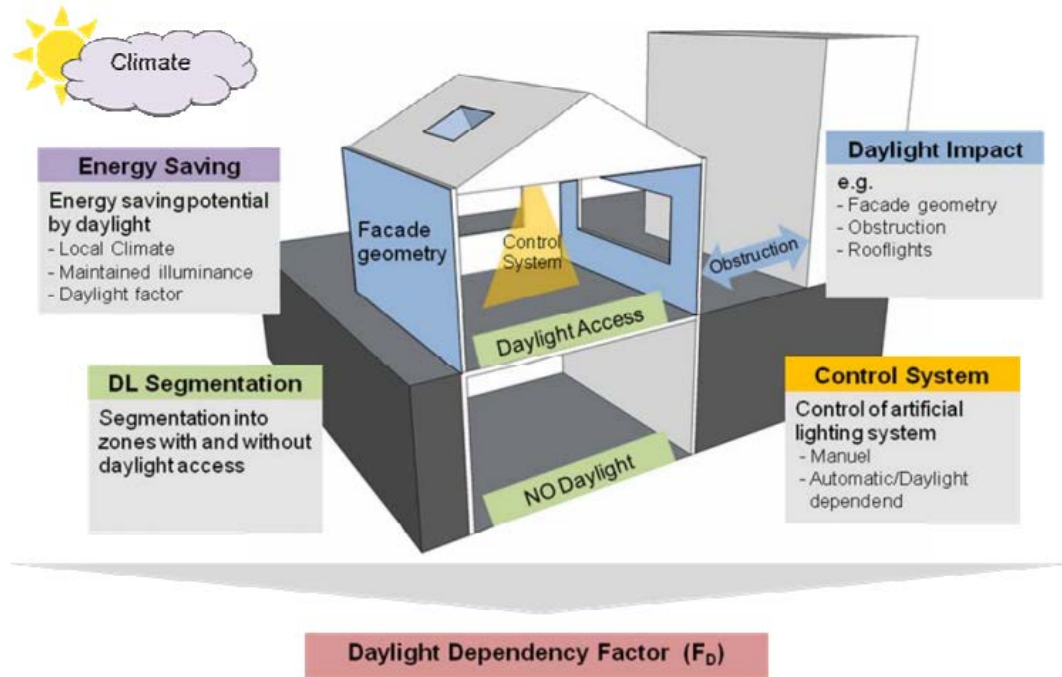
Climate

Energy Saving

Energy saving potential by daylight
- Local Climate
- Maintained illuminance
- Daylight factor

Facade geometry

Control System

Obstruction

Daylight Impact

e.g.
- Facade geometry
- Obstruction
- Rooflights

Daylight Access

DL Segmentation

Segmentation into zones with and without daylight access

NO Daylight

Control System

Control of artificial lighting system
- Manuel
- Automatic/Daylight dependend

Daylight Dependency Factor ($F_D$)